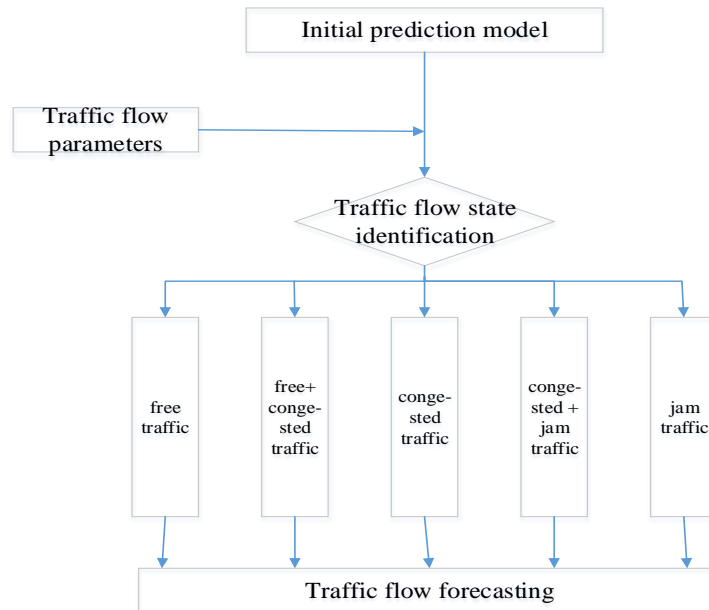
Initial prediction model

Traffic flow parameters

Traffic flow state identification

free traffic

free+ congested traffic

congested traffic

congested + jam traffic

jam traffic

Traffic flow forecasting